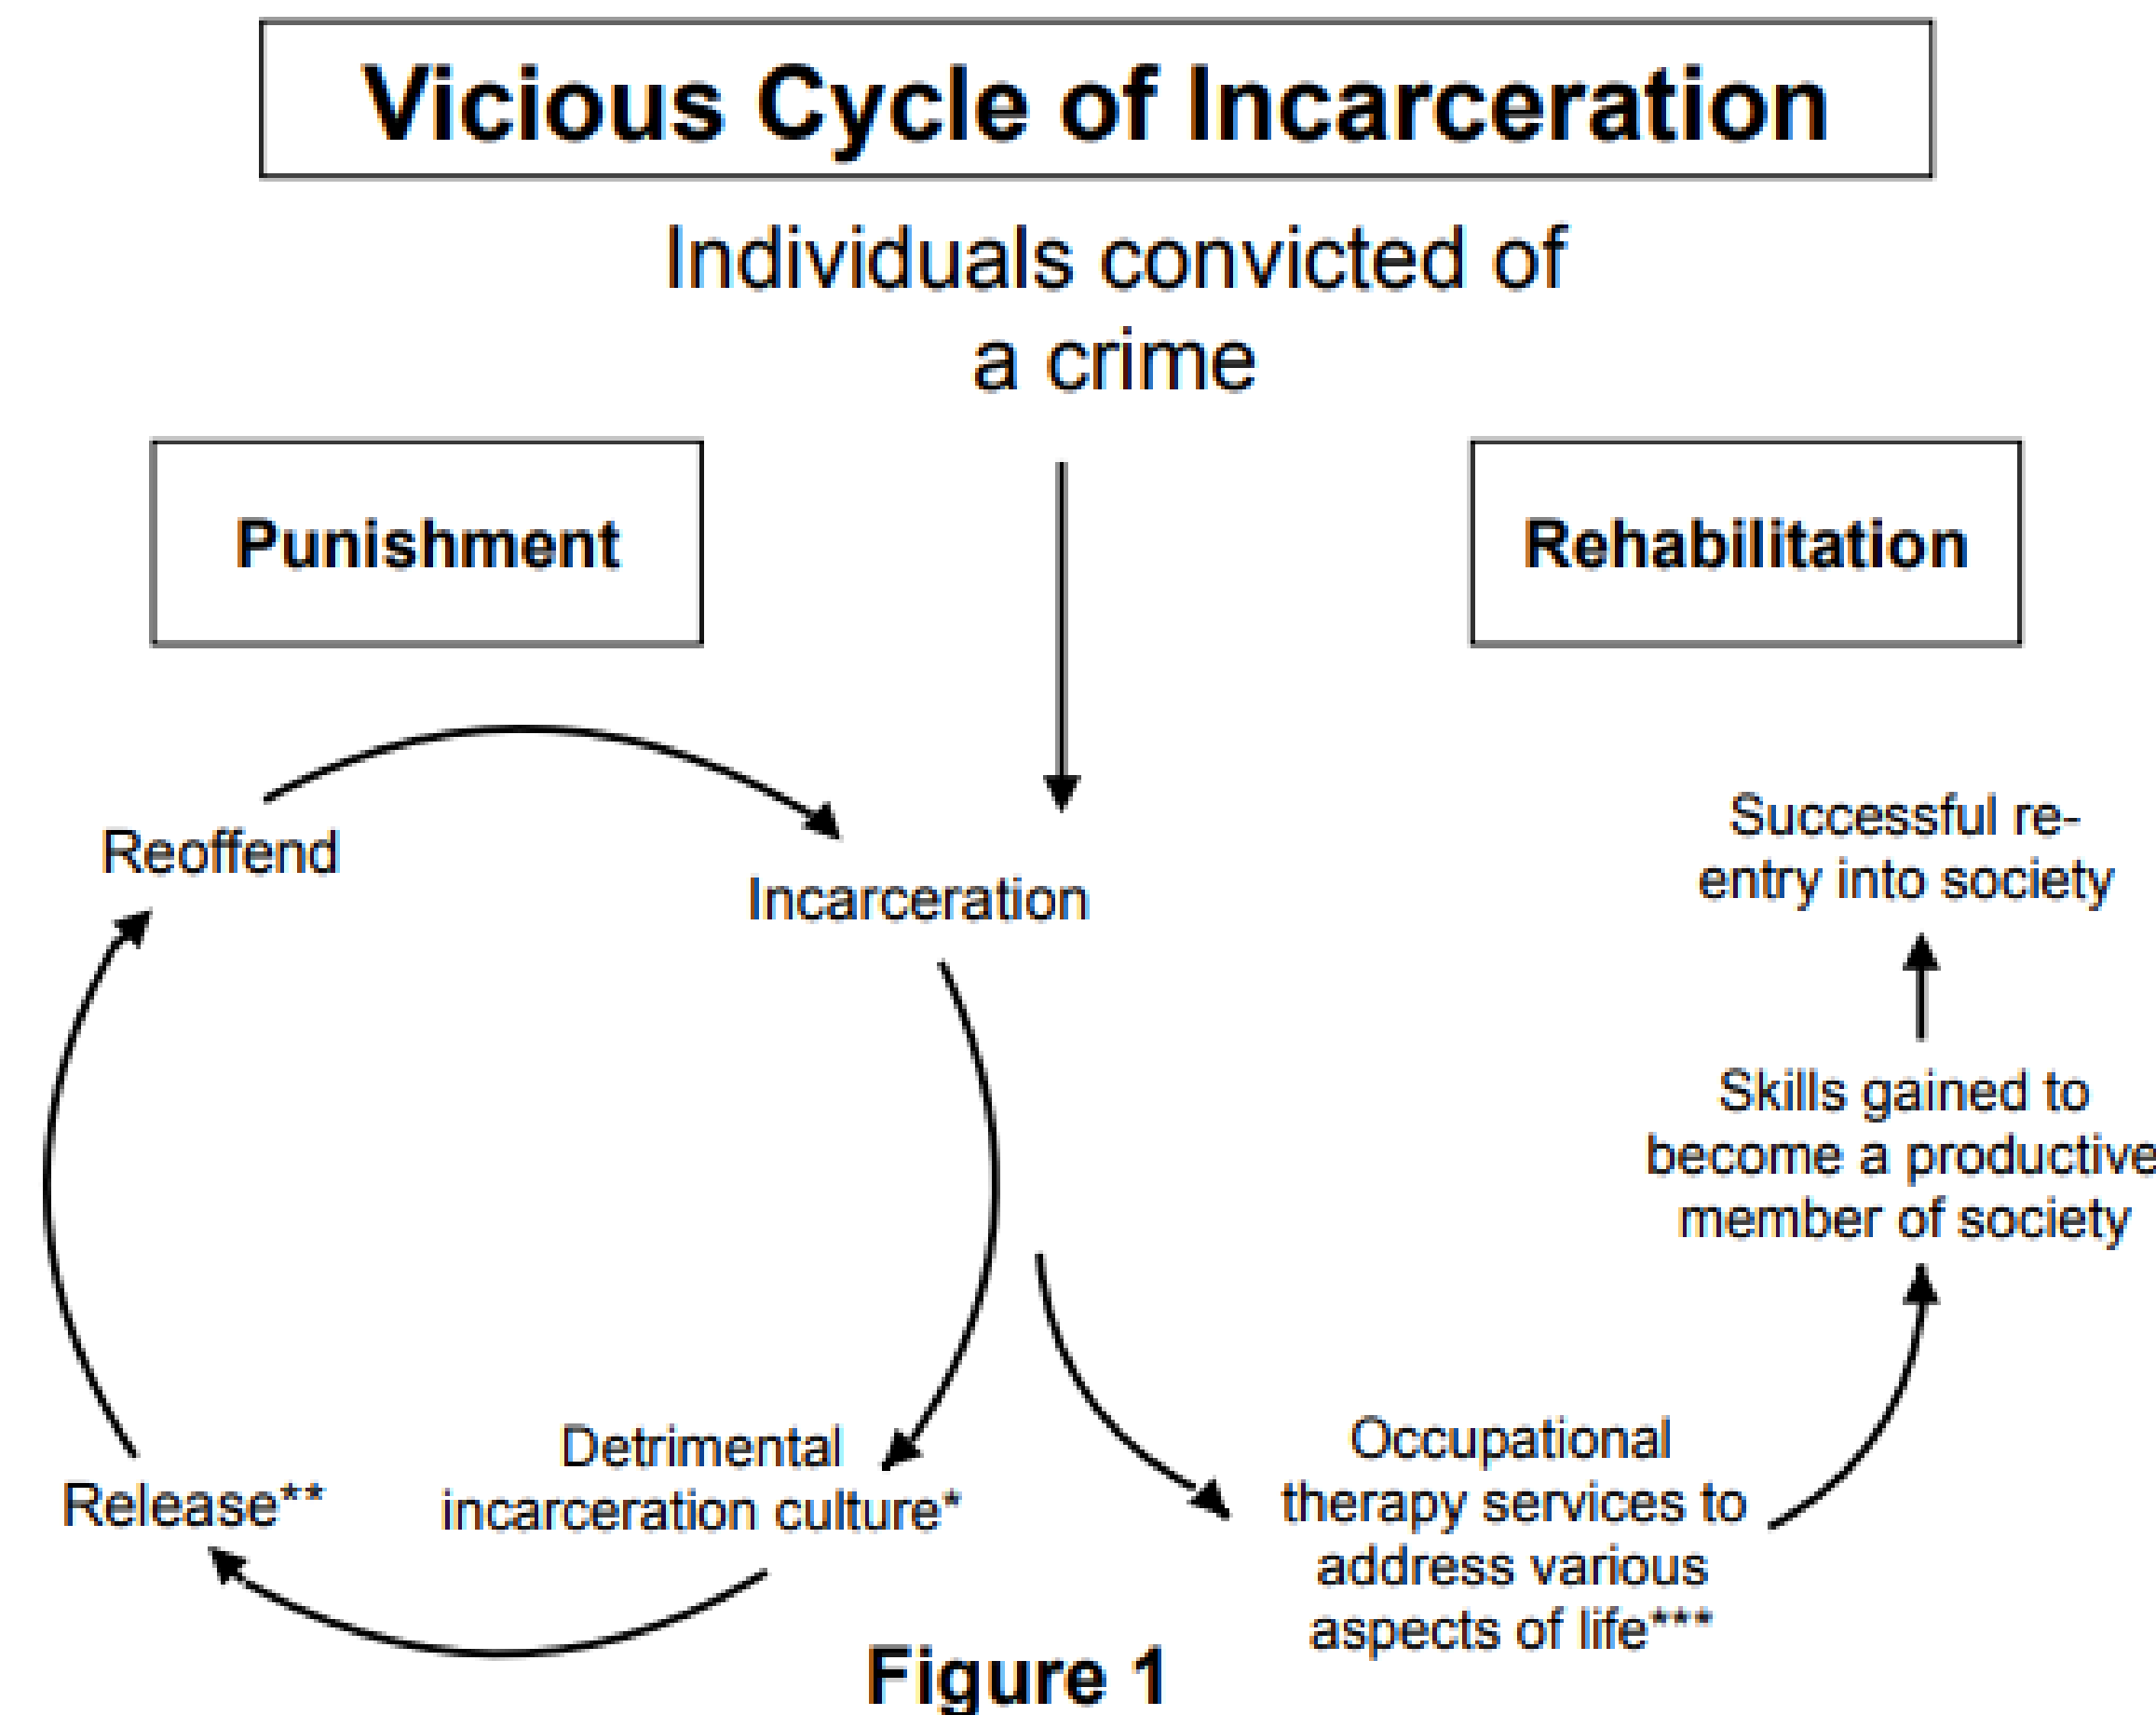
Vicious Cycle of Incarceration

Individuals convicted of a crime

Punishment

Rehabilitation

Reoffend

Incarceration

Successful re-entry into society

Skills gained to become a productive member of society

Release**

Detrimental incarceration culture*

Occupational therapy services to address various aspects of life***

Figure 1